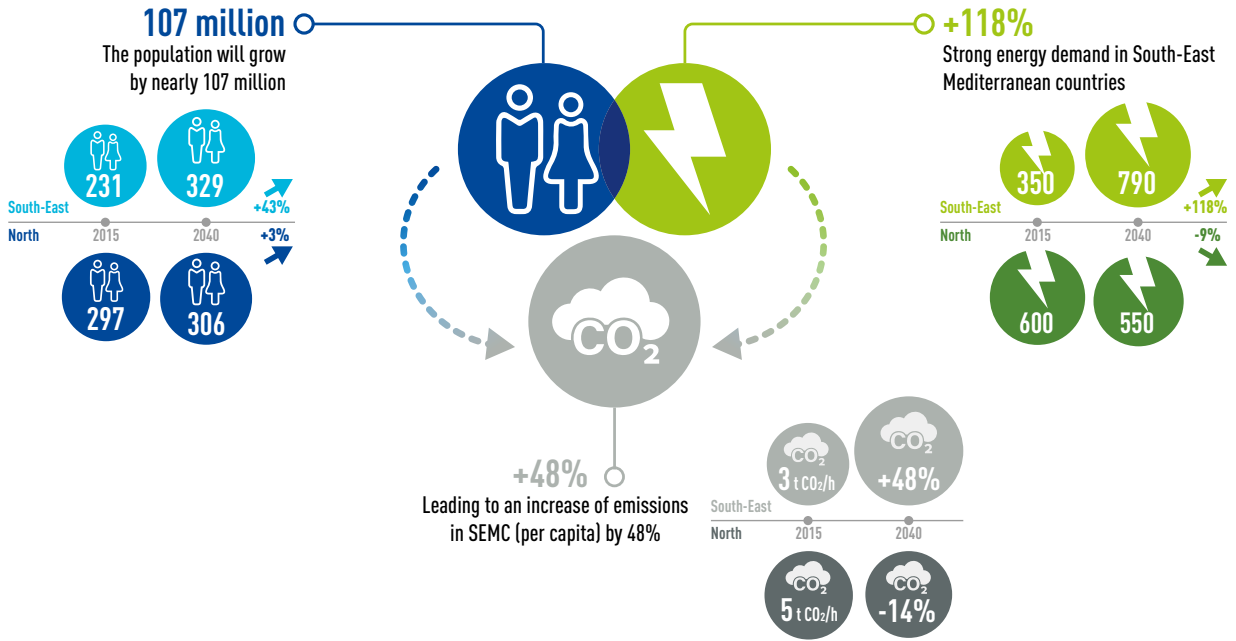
107 million
The population will grow by nearly 107 million

231
329
South-East
+43%
North
2015
2040
+3%
297
306

+118%
Strong energy demand in South-East Mediterranean countries

350
790
South-East
+118%
North
2015
2040
-9%
600
550

$CO_2$

+48%
Leading to an increase of emissions in SEMC (per capita) by 48%

$CO_2$
3 t $CO_2$/h
$CO_2$
+48%
South-East
North
2015
2040
$CO_2$
5 t $CO_2$/h
$CO_2$
-14%